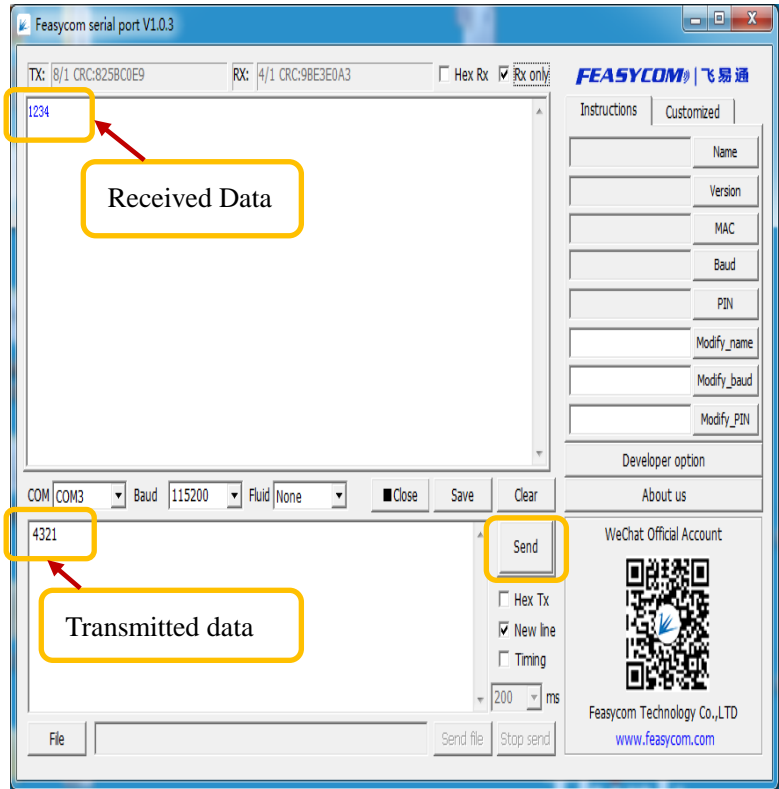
Feasycom serial port V1.0.3

TX: 8/1 CRC:825BC0E9

RX: 4/1 CRC:9BE3E0A3

Hex Rx

Rx only

FEASYCOM | 飞易通

1234

Received Data

Instructions

Customized

Name

Version

MAC

Baud

PIN

Modify_name

Modify_baud

Modify_PIN

Developer option

About us

COM COM3

Baud 115200

Fluid None

■Close

Save

Clear

4321

Transmitted data

Send

Hex Tx

New line

Timing

200 ms

WeChat Official Account

Feasycom Technology Co.,LTD

www.feasycom.com

File

Send file

Stop send